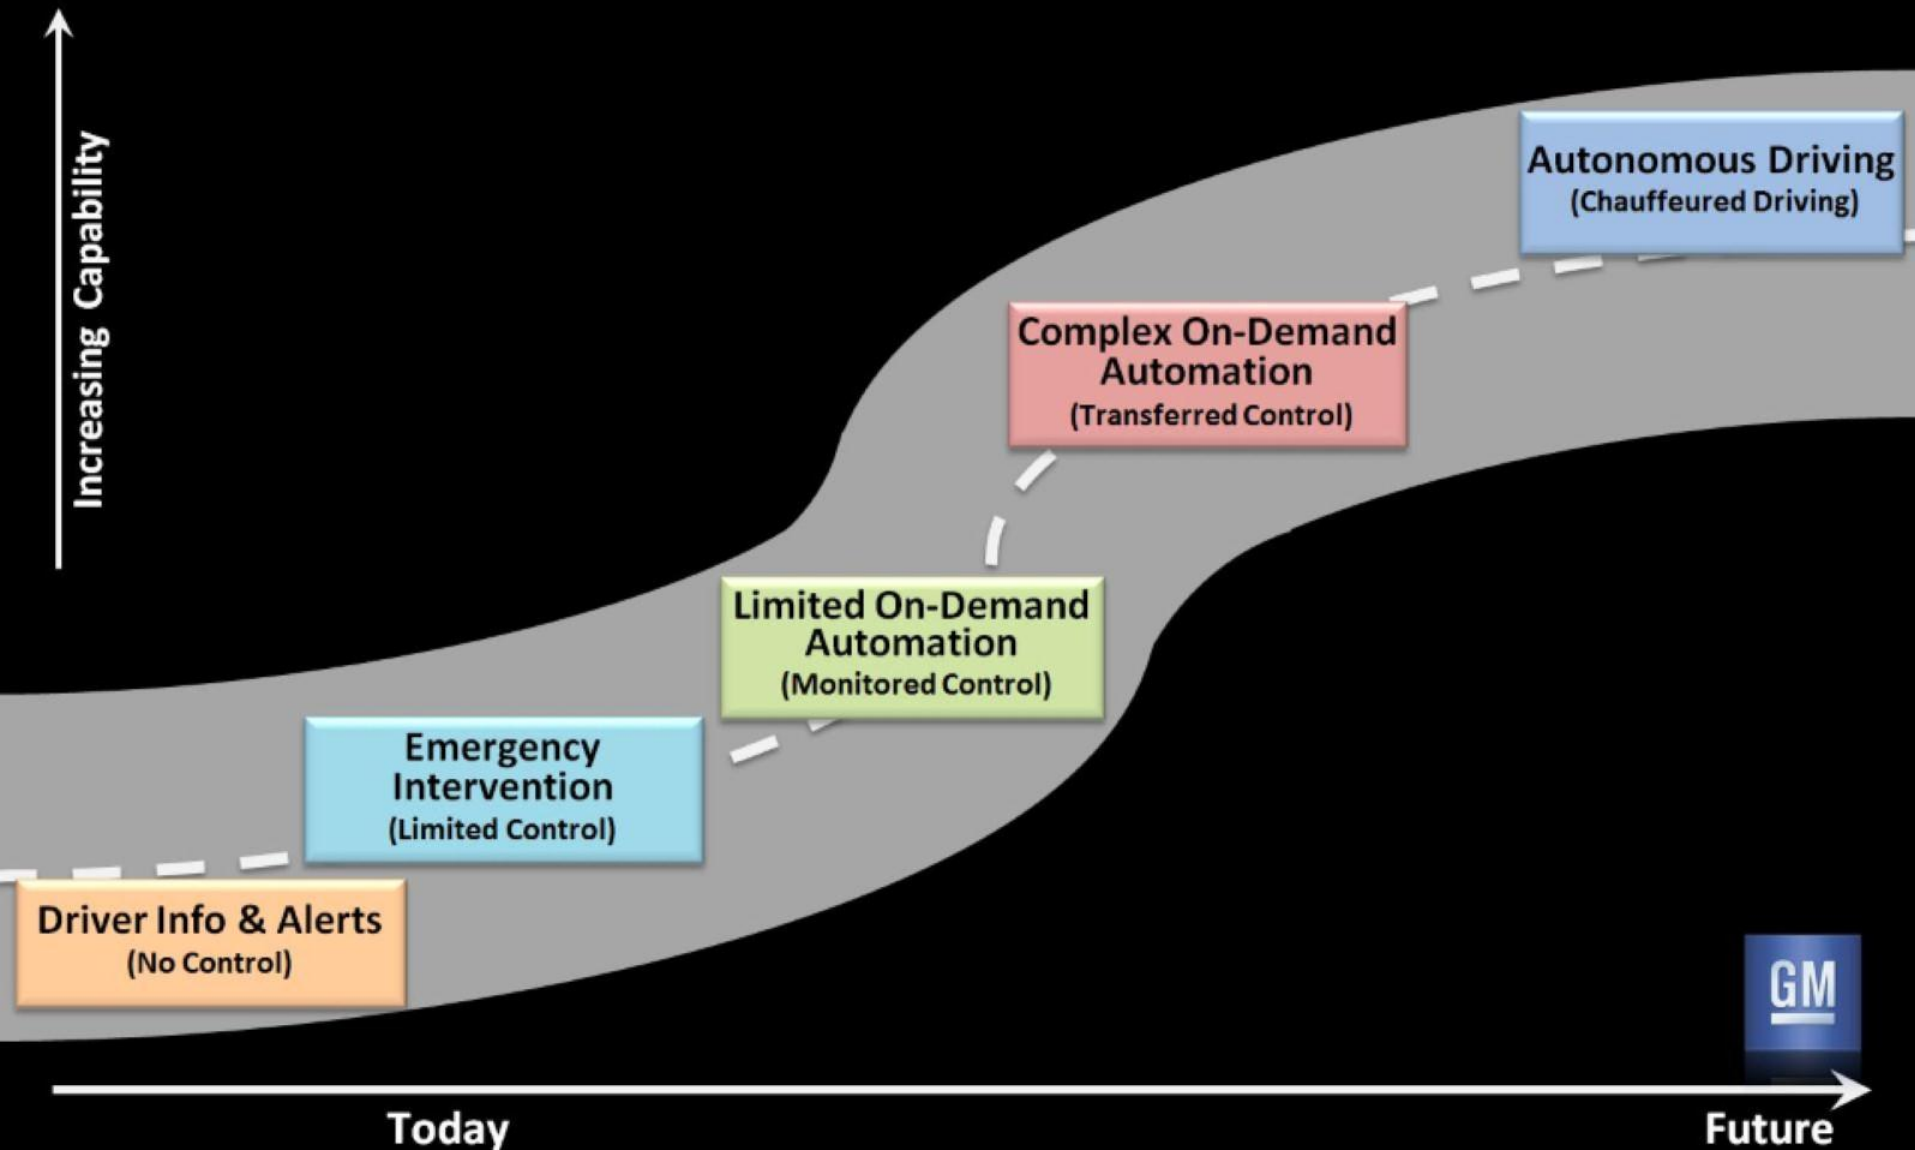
Increasing Capability

Autonomous Driving
(Chauffeured Driving)

Complex On-Demand Automation
(Transferred Control)

Limited On-Demand Automation
(Monitored Control)

Emergency Intervention
(Limited Control)

Driver Info & Alerts
(No Control)

GM

Today

Future